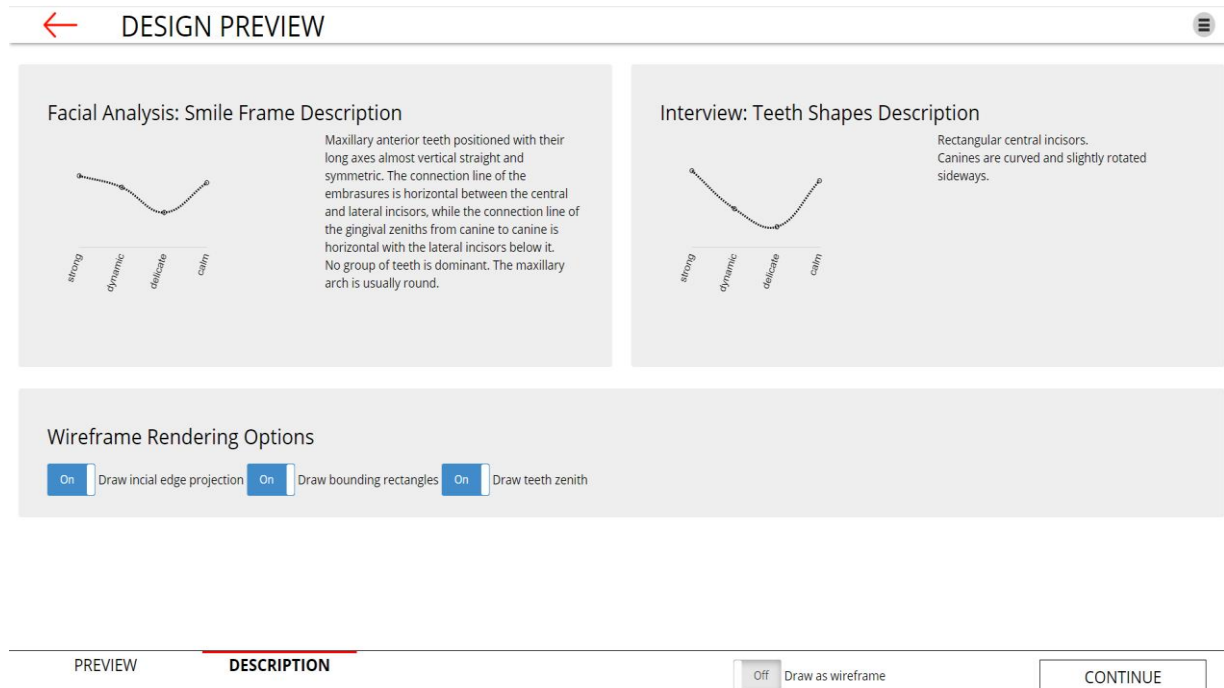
DESIGN PREVIEW

Facial Analysis: Smile Frame Description

strong
dynamic
delicate
calm

Maxillary anterior teeth positioned with their long axes almost vertical straight and symmetric. The connection line of the embrasures is horizontal between the central and lateral incisors, while the connection line of the gingival zeniths from canine to canine is horizontal with the lateral incisors below it. No group of teeth is dominant. The maxillary arch is usually round.

Interview: Teeth Shapes Description

strong
dynamic
delicate
calm

Rectangular central incisors.
Canines are curved and slightly rotated sideways.

Wireframe Rendering Options

On Draw incial edge projection On Draw bounding rectangles On Draw teeth zenith

PREVIEW DESCRIPTION Off Draw as wireframe CONTINUE